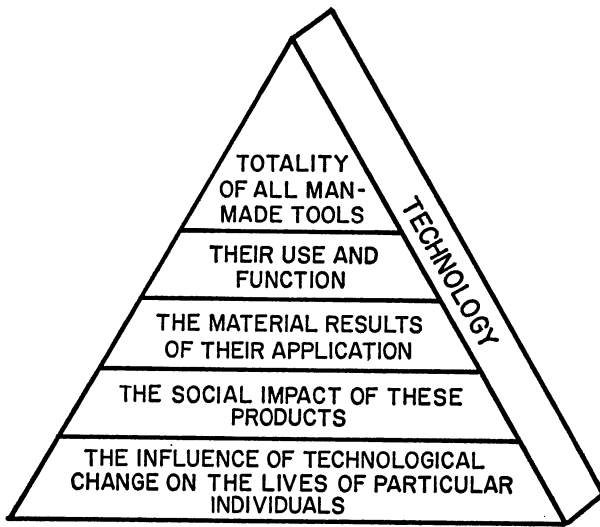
TOTALITY OF ALL MAN-MADE TOOLS

THEIR USE AND FUNCTION

THE MATERIAL RESULTS OF THEIR APPLICATION

THE SOCIAL IMPACT OF THESE PRODUCTS

THE INFLUENCE OF TECHNOLOGICAL CHANGE ON THE LIVES OF PARTICULAR INDIVIDUALS

TECHNOLOGY